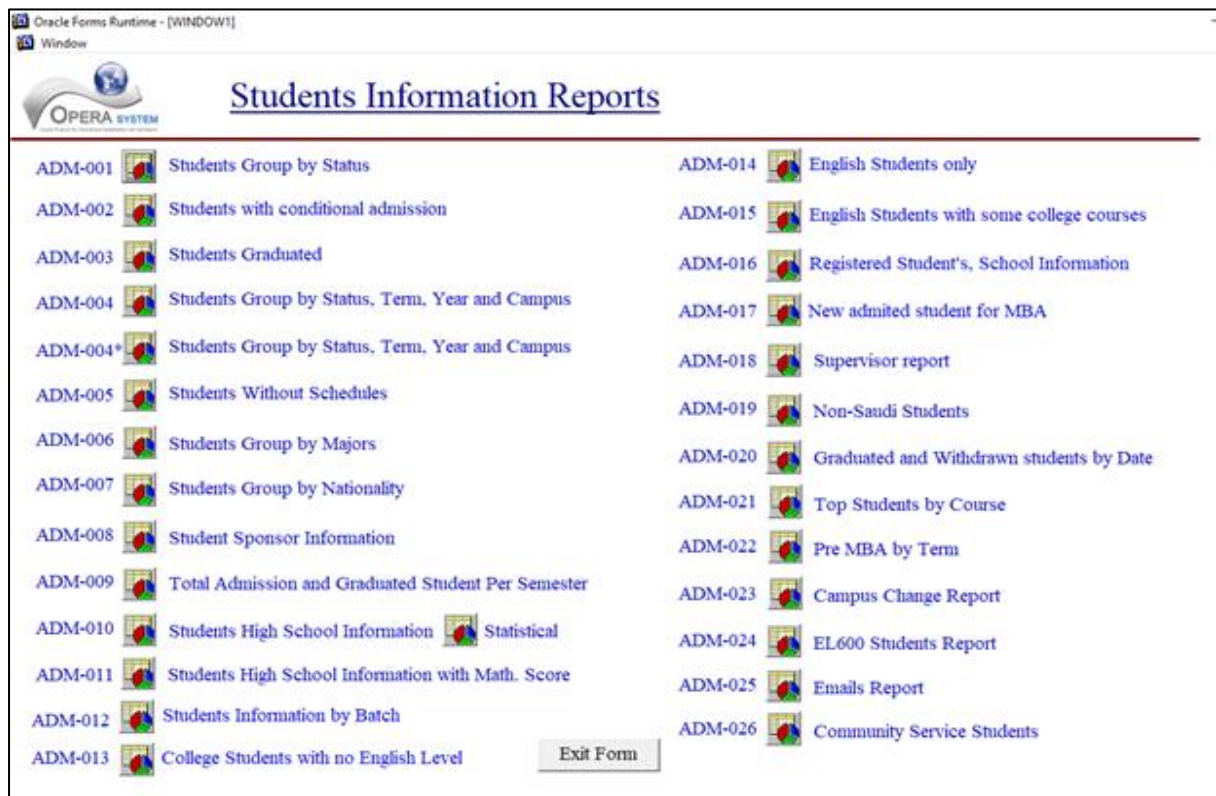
Oracle Forms Runtime - [WINDOW1]
Window

OPERA SYSTEM

Students Information Reports

ADM-001 Students Group by Status
ADM-002 Students with conditional admission
ADM-003 Students Graduated
ADM-004 Students Group by Status, Term, Year and Campus
ADM-004* Students Group by Status, Term, Year and Campus
ADM-005 Students Without Schedules
ADM-006 Students Group by Majors
ADM-007 Students Group by Nationality
ADM-008 Student Sponsor Information
ADM-009 Total Admission and Graduated Student Per Semester
ADM-010 Students High School Information Statistical
ADM-011 Students High School Information with Math. Score
ADM-012 Students Information by Batch
ADM-013 College Students with no English Level

Exit Form

ADM-014 English Students only
ADM-015 English Students with some college courses
ADM-016 Registered Student's, School Information
ADM-017 New admited student for MBA
ADM-018 Supervisor report
ADM-019 Non-Saudi Students
ADM-020 Graduated and Withdrawn students by Date
ADM-021 Top Students by Course
ADM-022 Pre MBA by Term
ADM-023 Campus Change Report
ADM-024 EL600 Students Report
ADM-025 Emails Report
ADM-026 Community Service Students